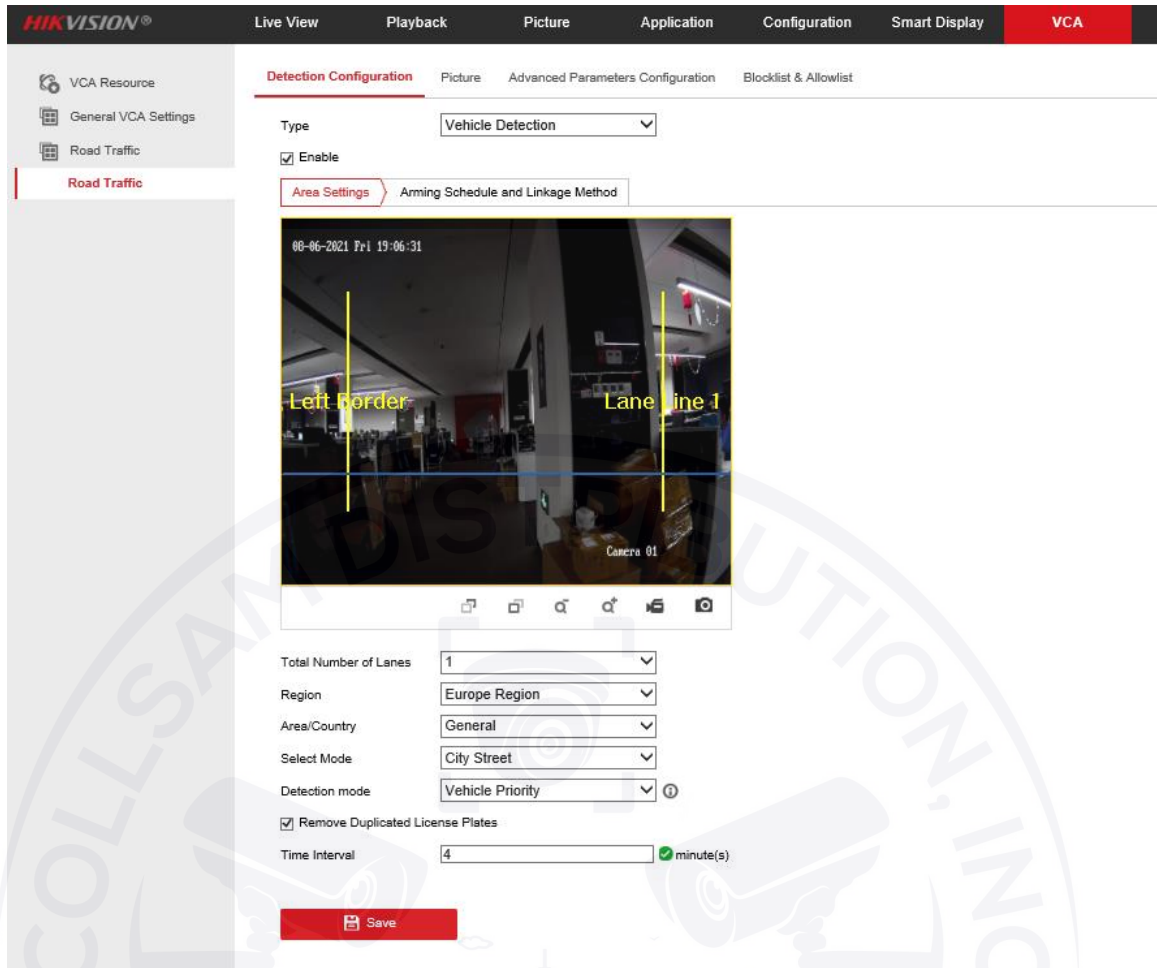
HIKVISION®

Live View Playback Picture Application Configuration Smart Display VCA

VCA Resource
General VCA Settings
Road Traffic
Road Traffic

Detection Configuration Picture Advanced Parameters Configuration Blocklist & Allowlist

Type Vehicle Detection

Enable

Area Settings Arming Schedule and Linkage Method

08-06-2021 Fri 19:06:31

Left Border

Lane Line 1

Camera 01

Total Number of Lanes 1

Region Europe Region

Area/Country General

Select Mode City Street

Detection mode Vehicle Priority

Remove Duplicated License Plates

Time Interval 4 minute(s)

Save

COLLSAM DISTRIBUTION, INC